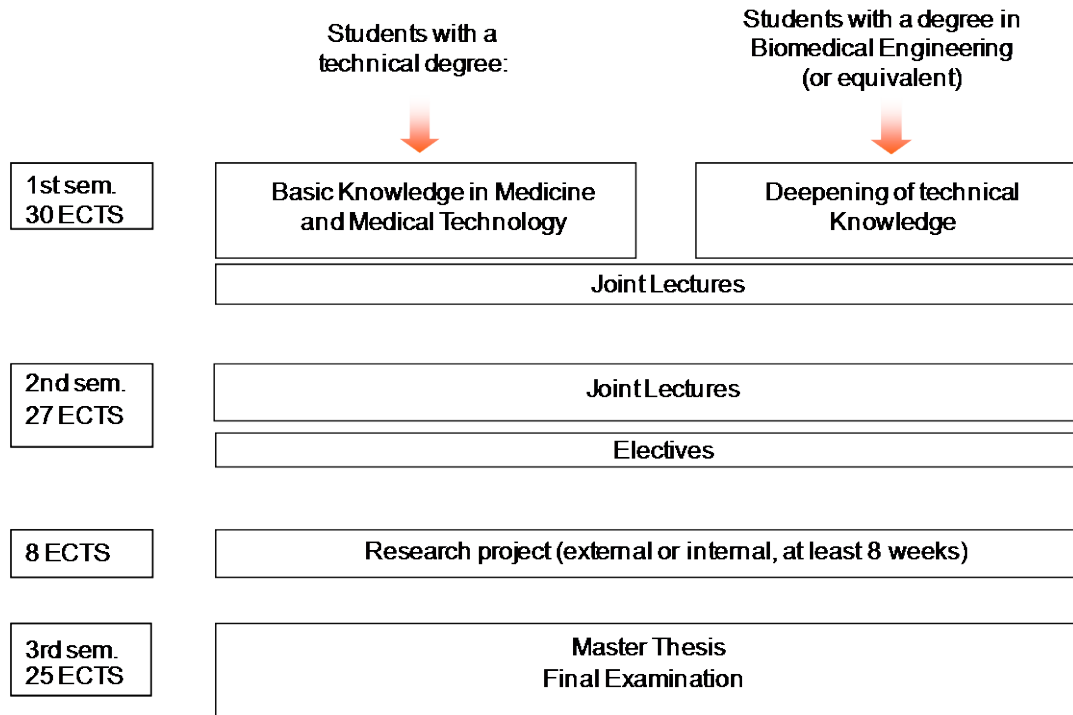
Students with a technical degree:

Students with a degree in Biomedical Engineering (or equivalent)

1st sem.
30 ECTS

Basic Knowledge in Medicine and Medical Technology

Deepening of technical Knowledge

Joint Lectures

2nd sem.
27 ECTS

Joint Lectures

Electives

8 ECTS

Research project (external or internal, at least 8 weeks)

3rd sem.
25 ECTS

Master Thesis
Final Examination